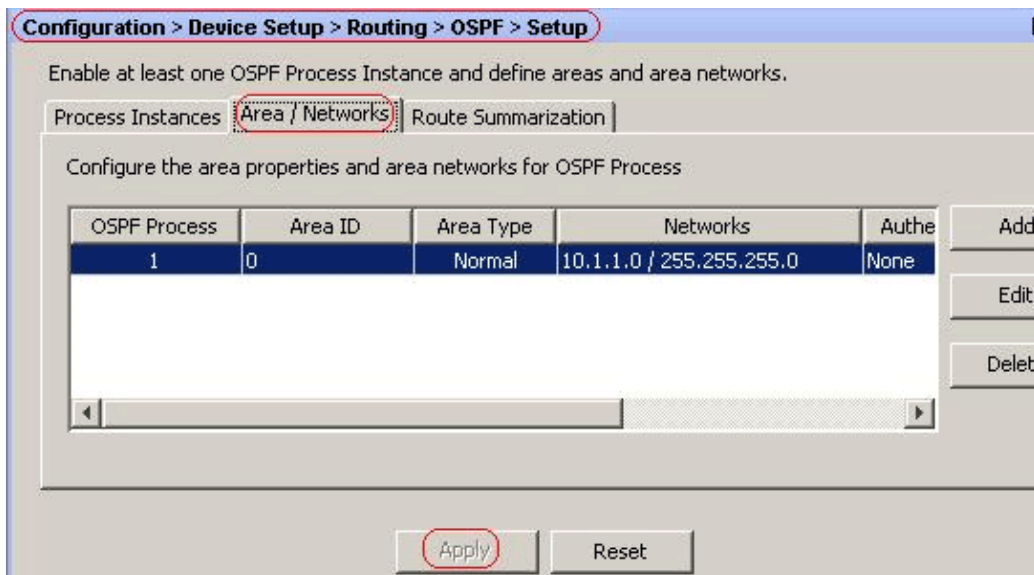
Configuration > Device Setup > Routing > OSPF > Setup

Enable at least one OSPF Process Instance and define areas and area networks.

Process Instances | Area / Networks | Route Summarization

Configure the area properties and area networks for OSPF Process

| OSPF Process | Area ID | Area Type | Networks | Authe |
|---|---|---|---|---|
| 1 | 0 | Normal | 10.1.1.0 / 255.255.255.0 | None |

Add
Edit
Delet

Apply Reset